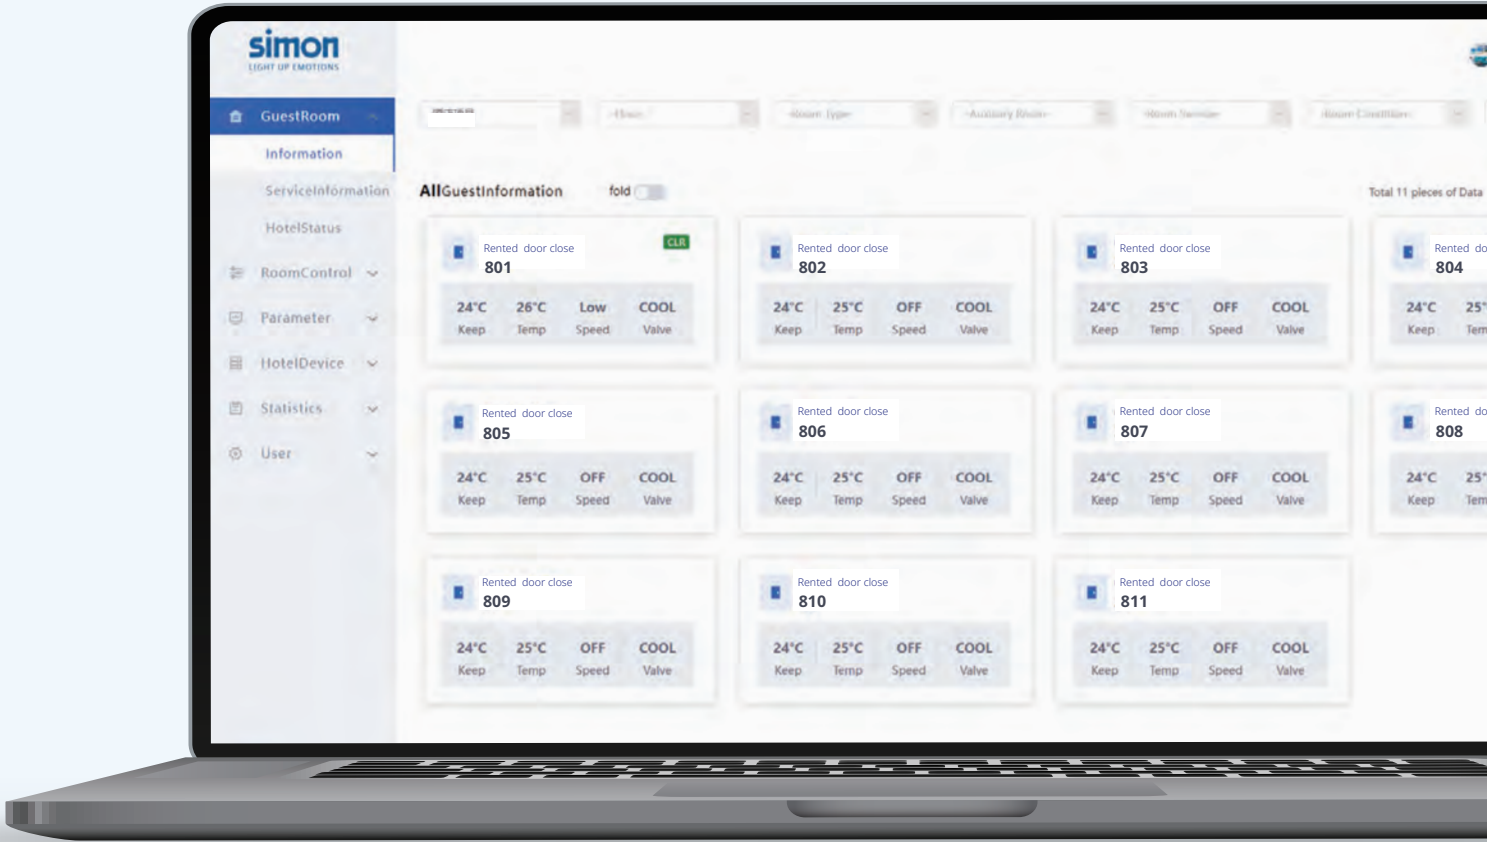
simon
LIGHT UP EMOTIONS

GuestRoom
Information
ServiceInformation
HotelStatus
RoomControl
Parameter
HotelDevice
Statistics
User

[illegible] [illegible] -Room Type- -Auxiliary Room- -Room Number- -Room Condition-

AllGuestInformation fold
Total 11 pieces of Data

Rented door close CLR
801
24°C Keep 26°C Temp Low Speed COOL Valve

Rented door close
802
24°C Keep 25°C Temp OFF Speed COOL Valve

Rented door close
803
24°C Keep 25°C Temp OFF Speed COOL Valve

Rented do
804
24°C Keep 25° Tem

Rented door close
805
24°C Keep 25°C Temp OFF Speed COOL Valve

Rented door close
806
24°C Keep 25°C Temp OFF Speed COOL Valve

Rented door close
807
24°C Keep 25°C Temp OFF Speed COOL Valve

Rented do
808
24°C Keep 25° Tem

Rented door close
809
24°C Keep 25°C Temp OFF Speed COOL Valve

Rented door close
810
24°C Keep 25°C Temp OFF Speed COOL Valve

Rented door close
811
24°C Keep 25°C Temp OFF Speed COOL Valve